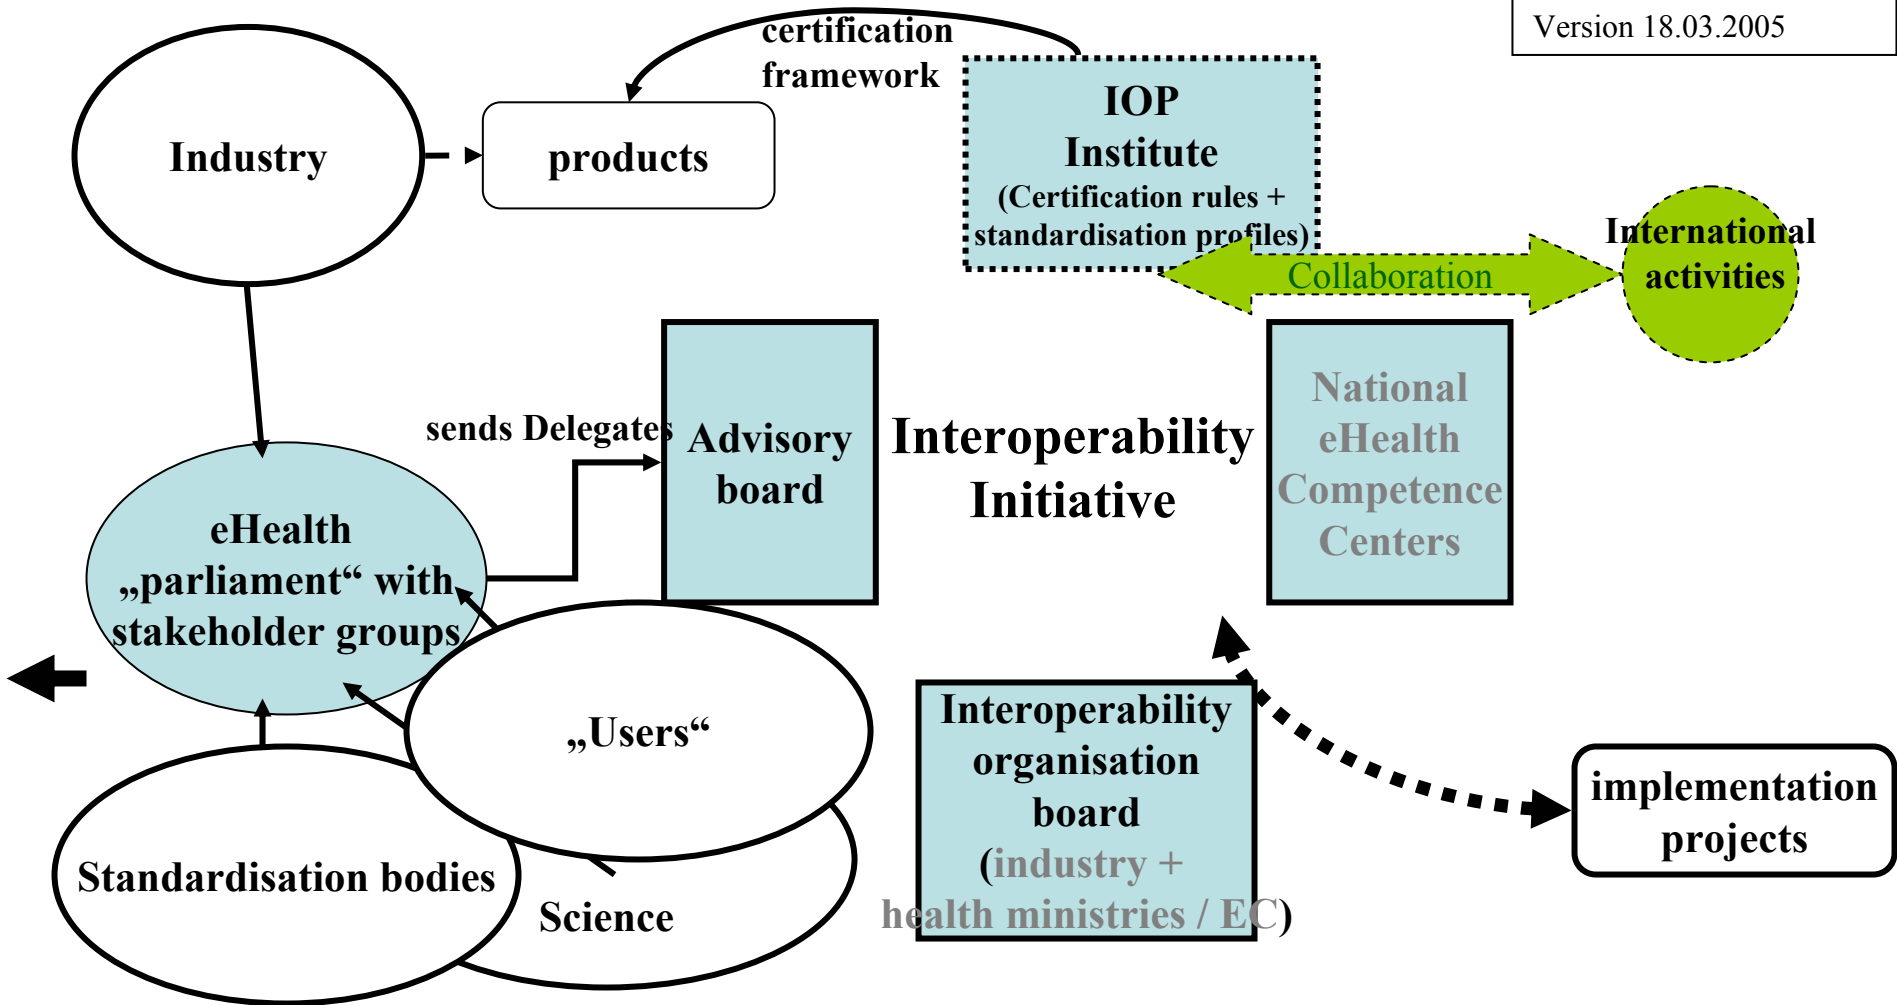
Version 18.03.2005

certification framework

Industry

products

IOP Institute (Certification rules + standardisation profiles)

International activities

Collaboration

National eHealth Competence Centers

sends Delegates

Advisory board

Interoperability Initiative

eHealth „parliament“ with stakeholder groups

„Users“

Interoperability organisation board (industry + health ministries / EC)

implementation projects

Standardisation bodies

Science